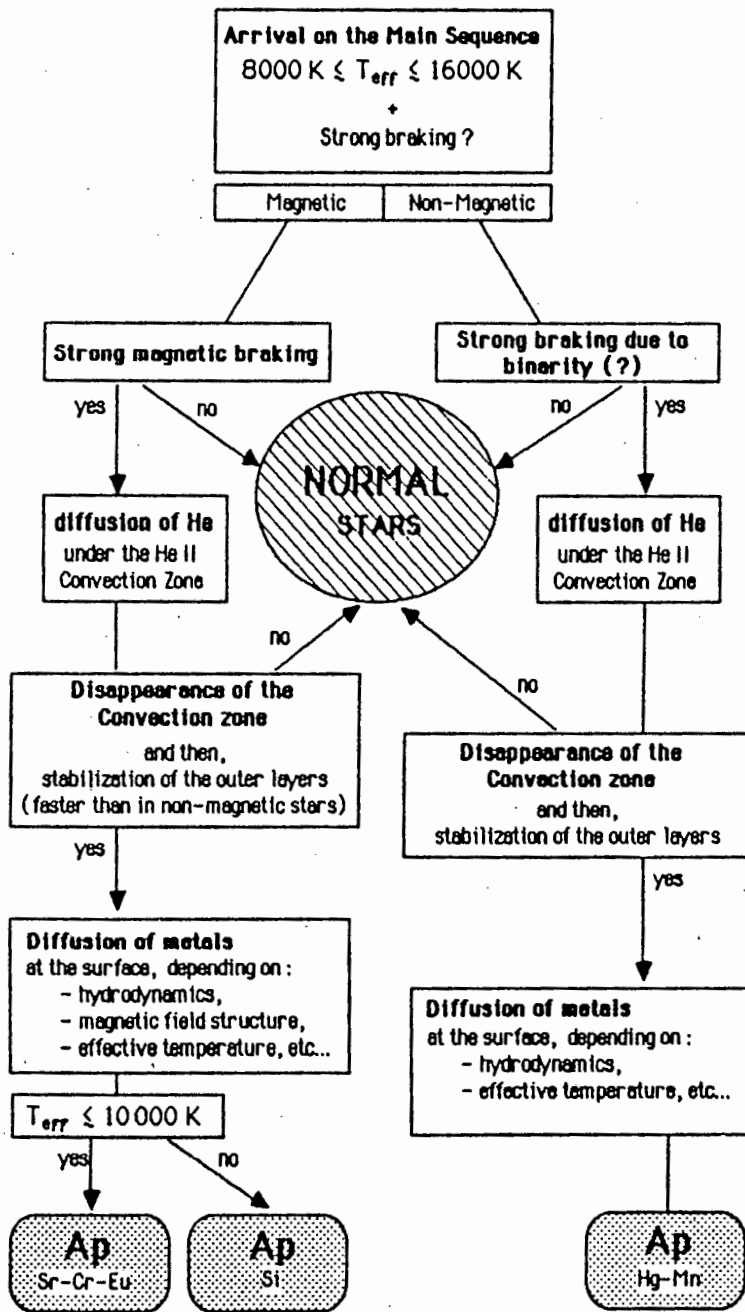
Arrival on the Main Sequence
8000 K $\lesssim T_{eff} \lesssim$ 16000 K
+
Strong braking ?

| Magnetic | Non-Magnetic |
|---|---|

Strong magnetic braking

Strong braking due to binarity (?)

yes

no

no

yes

NORMAL STARS

diffusion of He
under the He II Convection Zone

diffusion of He
under the He II Convection Zone

no

no

Disappearance of the Convection zone
and then,
stabilization of the outer layers
(faster than in non-magnetic stars)

Disappearance of the Convection zone
and then,
stabilization of the outer layers

yes

yes

Diffusion of metals
at the surface, depending on :
- hydrodynamics,
- magnetic field structure,
- effective temperature, etc...

Diffusion of metals
at the surface, depending on :
- hydrodynamics,
- effective temperature, etc...

$T_{eff} \lesssim$ 10 000 K

yes

no

Ap
Sr-Cr-Eu

Ap
Si

Ap
Hg-Mn